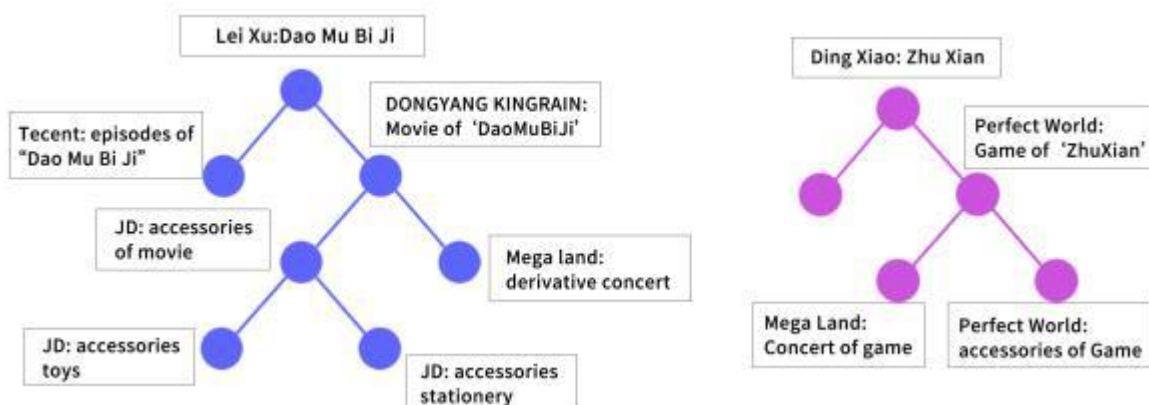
Lei Xu:Dao Mu Bi Ji

DONGYANG KINGRAIN: Movie of ‘DaoMuBiJi’

Tecent: episodes of "Dao Mu Bi Ji"

JD: accessories of movie

Mega land: derivative concert

JD: accessories toys

JD: accessories stationery

Ding Xiao: Zhu Xian

Perfect World: Game of ‘ZhuXian’

Mega Land: Concert of game

Perfect World: accessories of Game